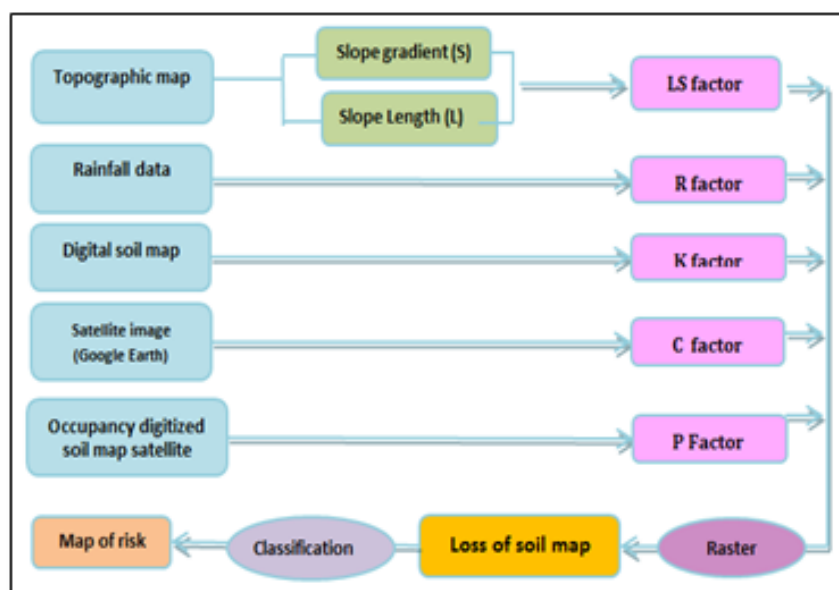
Topographic map

Slope gradient (S)

Slope Length (L)

LS factor

Rainfall data

R factor

Digital soil map

K factor

Satellite image (Google Earth)

C factor

Occupancy digitized soil map satellite

P Factor

Map of risk

Classification

Loss of soil map

Raster